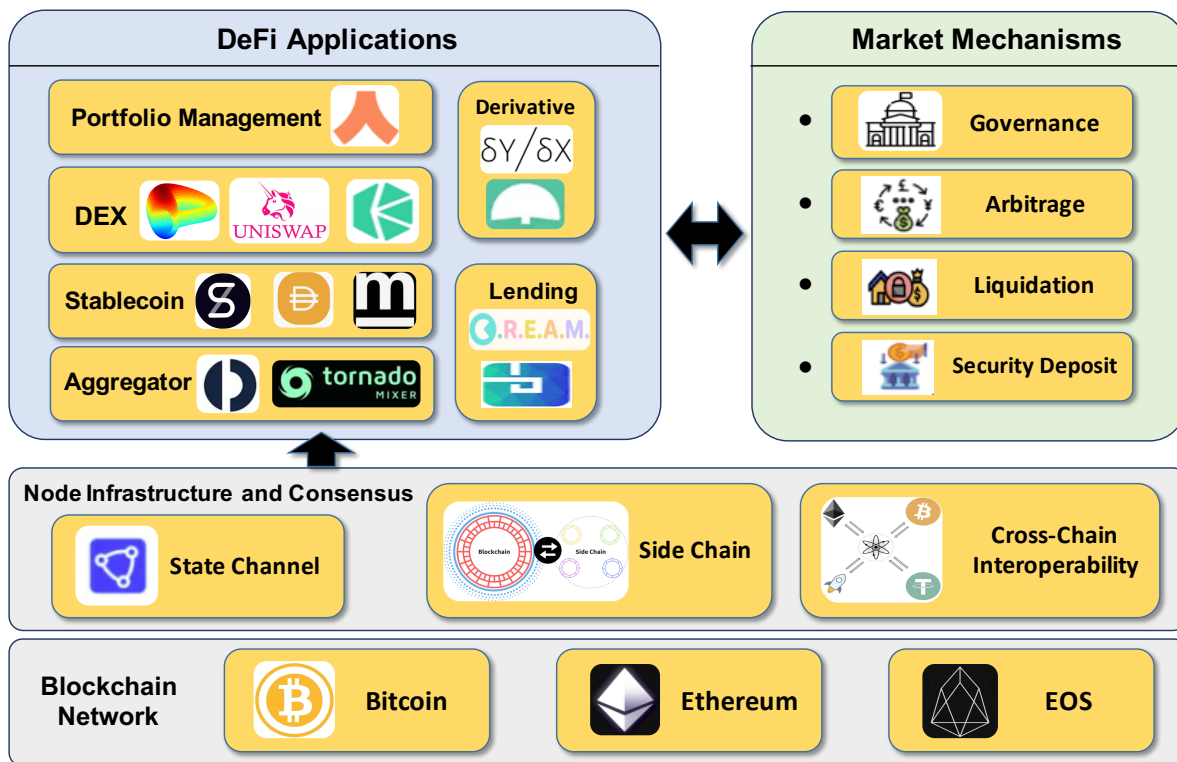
DeFi Applications

Portfolio Management

DEX

UNISWAP

Stablecoin

Aggregator

tornado MIXER

Derivative

δY/δX

Lending

C.R.E.A.M.

Market Mechanisms

Governance

Arbitrage

Liquidation

Security Deposit

Node Infrastructure and Consensus

State Channel

Blockchain

Side Chain

Side Chain

Cross-Chain Interoperability

Blockchain Network

Bitcoin

Ethereum

EOS